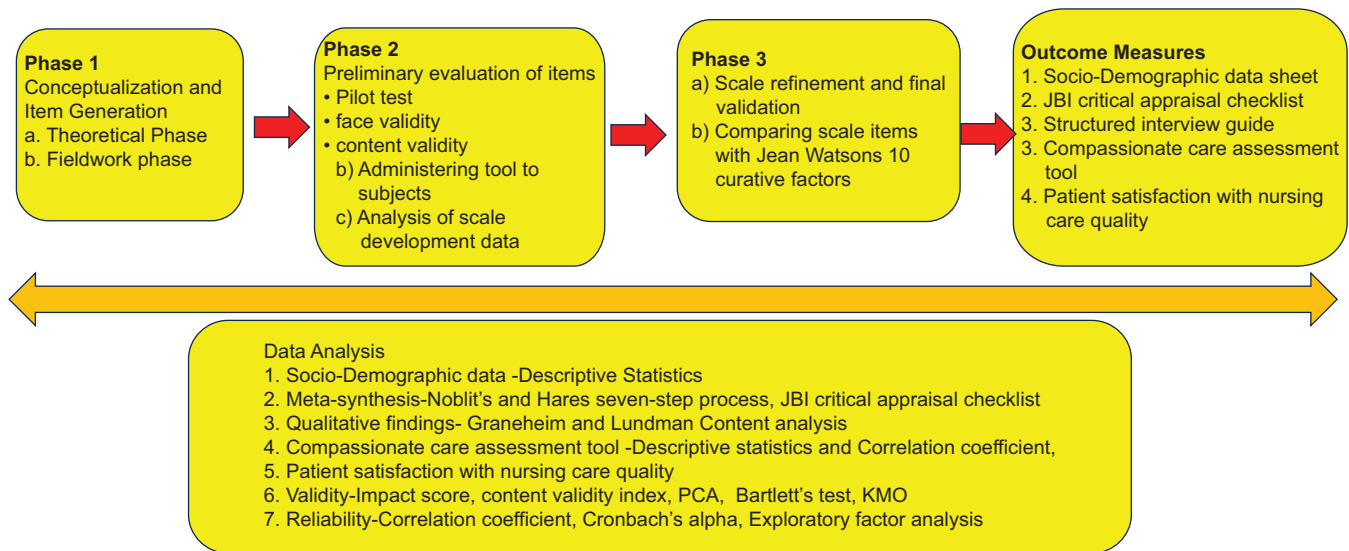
Phase 1
Conceptualization and Item Generation
a. Theoretical Phase
b. Fieldwork phase

Phase 2
Preliminary evaluation of items
• Pilot test
• face validity
• content validity
b) Administering tool to subjects
c) Analysis of scale development data

Phase 3
a) Scale refinement and final validation
b) Comparing scale items with Jean Watsons 10 curative factors

Outcome Measures
1. Socio-Demographic data sheet
2. JBI critical appraisal checklist
3. Structured interview guide
3. Compassionate care assessment tool
4. Patient satisfaction with nursing care quality

Data Analysis
1. Socio-Demographic data -Descriptive Statistics
2. Meta-synthesis-Noblit's and Hares seven-step process, JBI critical appraisal checklist
3. Qualitative findings- Graneheim and Lundman Content analysis
4. Compassionate care assessment tool -Descriptive statistics and Correlation coefficient,
5. Patient satisfaction with nursing care quality
6. Validity-Impact score, content validity index, PCA, Bartlett's test, KMO
7. Reliability-Correlation coefficient, Cronbach's alpha, Exploratory factor analysis